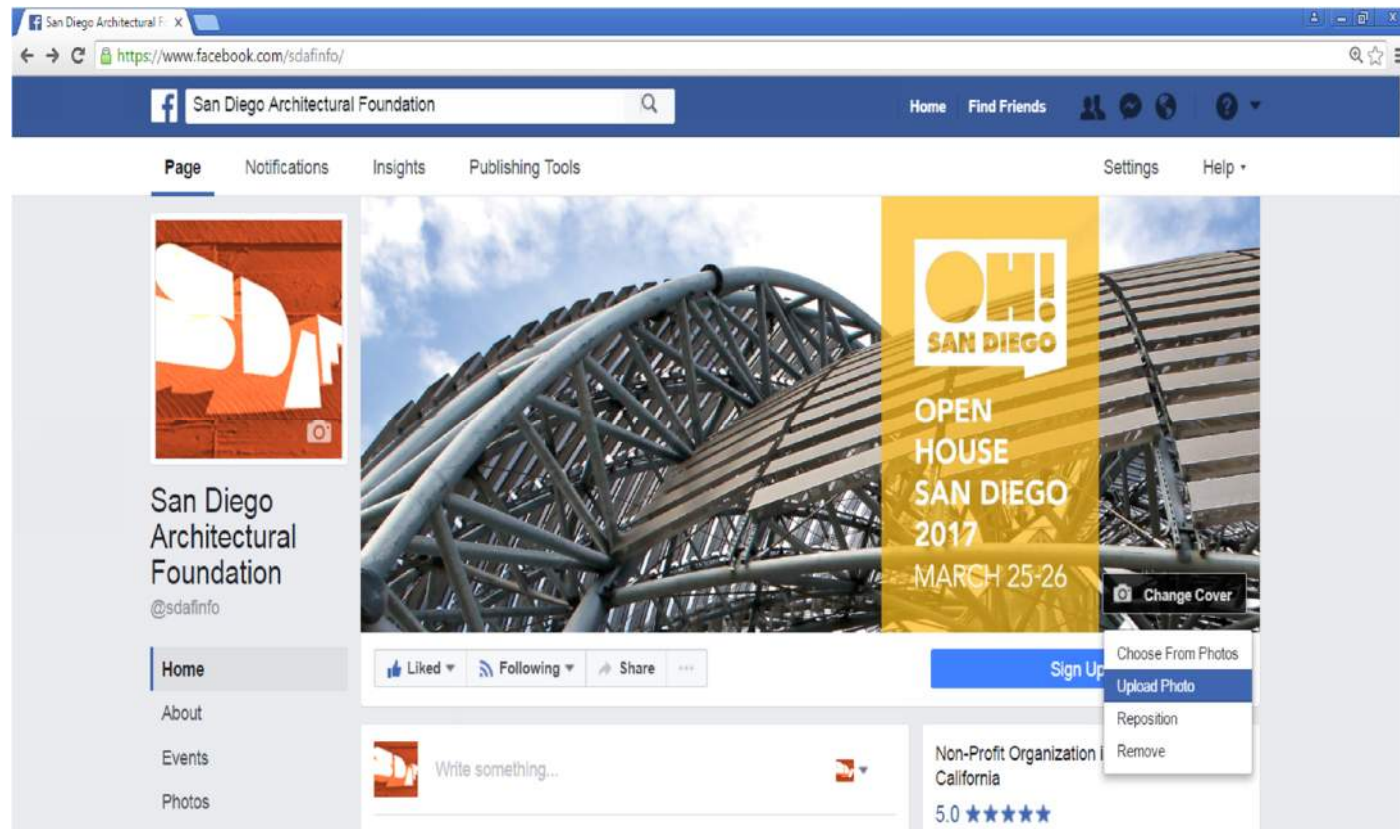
San Diego Architectural F ×

https://www.facebook.com/sdafinfo/

San Diego Architectural Foundation

Home Find Friends

Page Notifications Insights Publishing Tools Settings Help ▾

SDAF

OH! SAN DIEGO

OPEN HOUSE SAN DIEGO 2017 MARCH 25-26

Change Cover

Choose From Photos
Upload Photo
Reposition
Remove

San Diego Architectural Foundation
@sdafinfo

Liked ▾ Following ▾ Share ···

Sign Up

Home
About
Events
Photos

Write something...

Non-Profit Organization i
California

5.0 ★★★★★